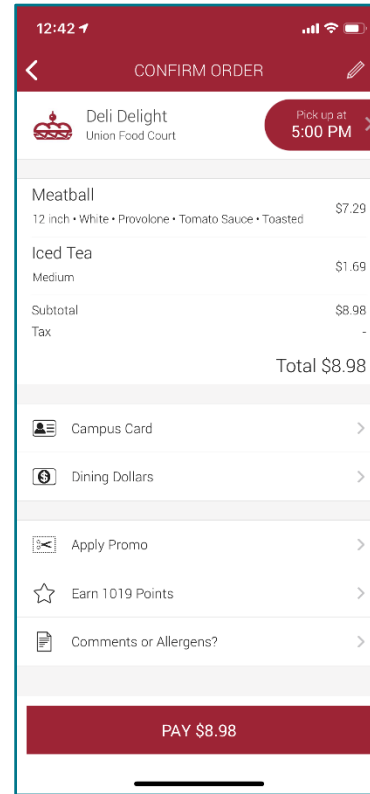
12:42

CONFIRM ORDER

Deli Delight
Union Food Court

Pick up at
5:00 PM

Meatball
12 inch • White • Provolone • Tomato Sauce • Toasted
$7.29

Iced Tea
Medium
$1.69

Subtotal $8.98
Tax -

Total $8.98

Campus Card

Dining Dollars

Apply Promo

Earn 1019 Points

Comments or Allergens?

PAY $8.98